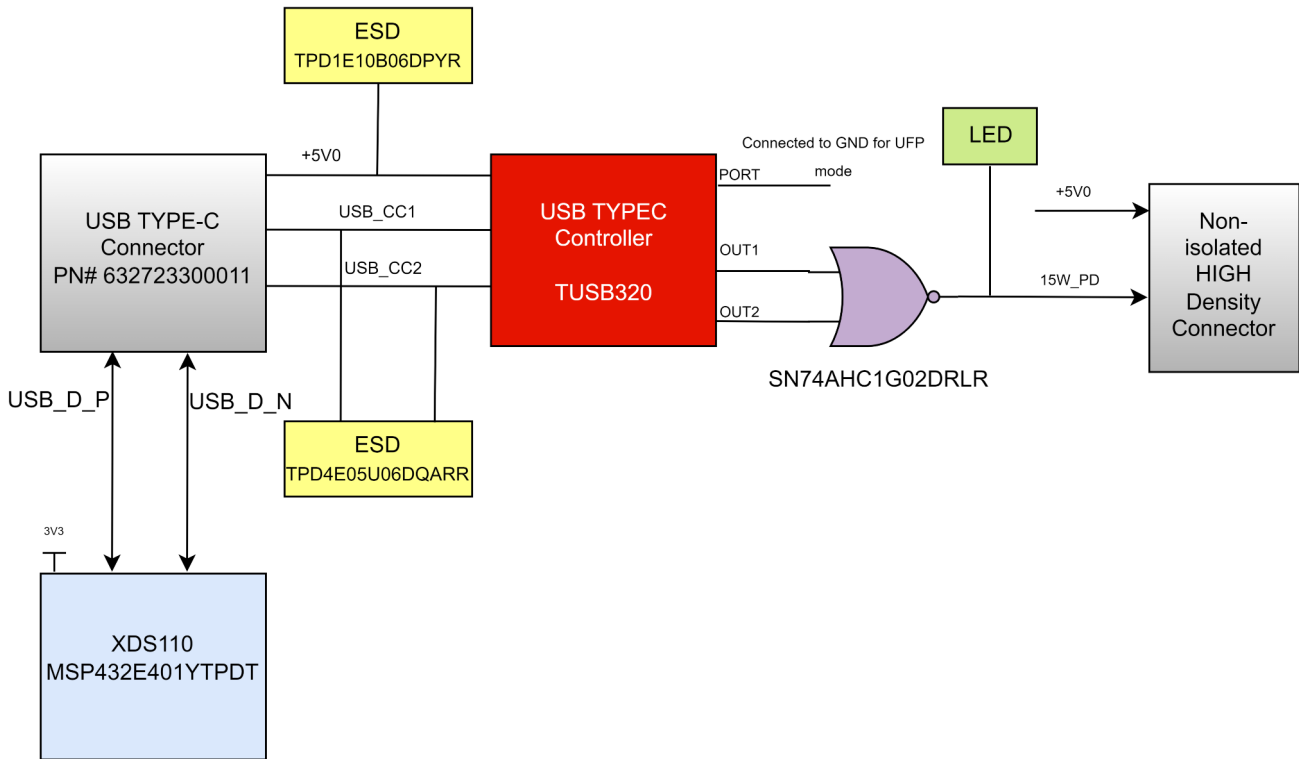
ESD
TPD1E10B06DPYR

+5V0

USB TYPE-C Connector
PN# 632723300011

USB_CC1

USB_CC2

USB TYPEC Controller

TUSB320

Connected to GND for UFP mode

PORT

OUT1

OUT2

LED

+5V0

15W_PD

Non-isolated HIGH Density Connector

SN74AHC1G02DRLR

USB_D_P

USB_D_N

ESD
TPD4E05U06DQARR

3V3

XDS110
MSP432E401YTPDT